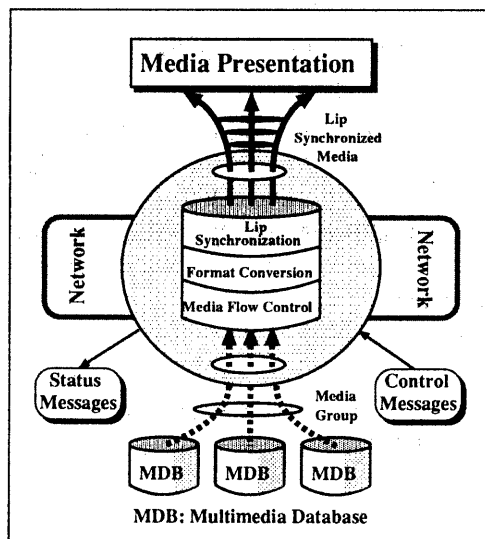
Media Presentation

Lip Synchronized Media

Network

Lip Synchronization

Format Conversion

Media Flow Control

Network

Status Messages

Media Group

Control Messages

MDB

MDB

MDB

MDB: Multimedia Database